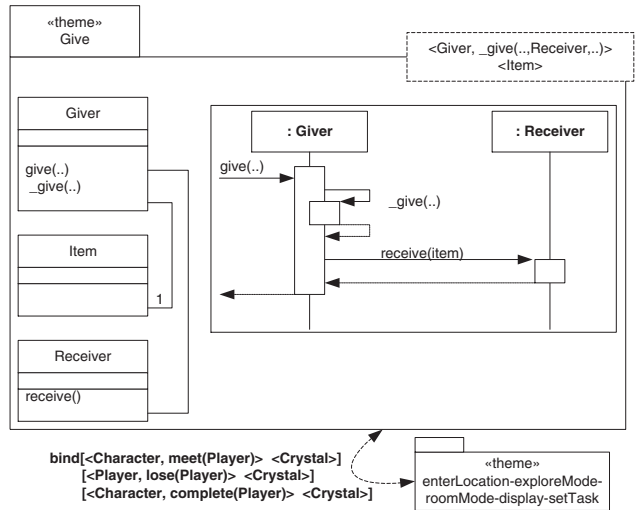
«theme»
Give

<Giver, _give(..,Receiver,..)>
<Item>

Giver

give(..)
_give(..)

Item

1

Receiver

receive()

: Giver

: Receiver

give(..)

_give(..)

receive(item)

bind[<Character, meet(Player)> <Crystal>]
[<Player, lose(Player)> <Crystal>]
[<Character, complete(Player)> <Crystal>]

«theme»
enterLocation-exploreMode-roomMode-display-setTask